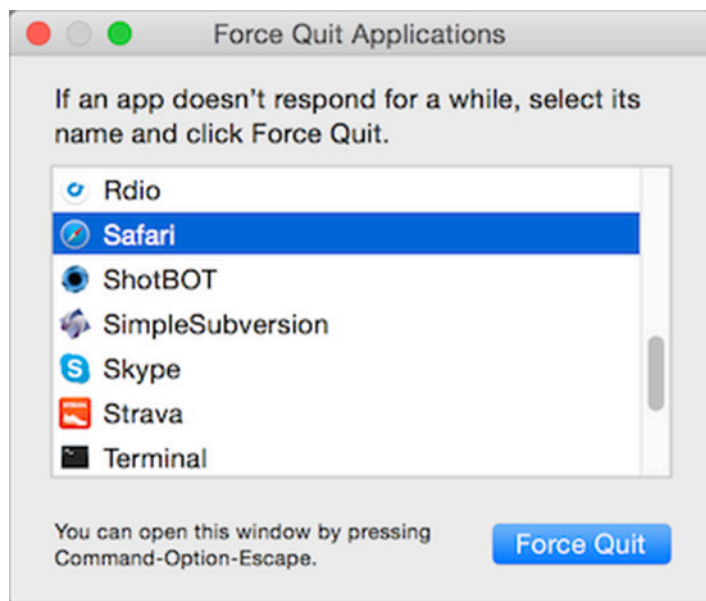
Force Quit Applications

If an app doesn't respond for a while, select its name and click Force Quit.

Rdio
Safari
ShotBOT
SimpleSubversion
Skype
Strava
Terminal

You can open this window by pressing Command-Option-Escape.

Force Quit